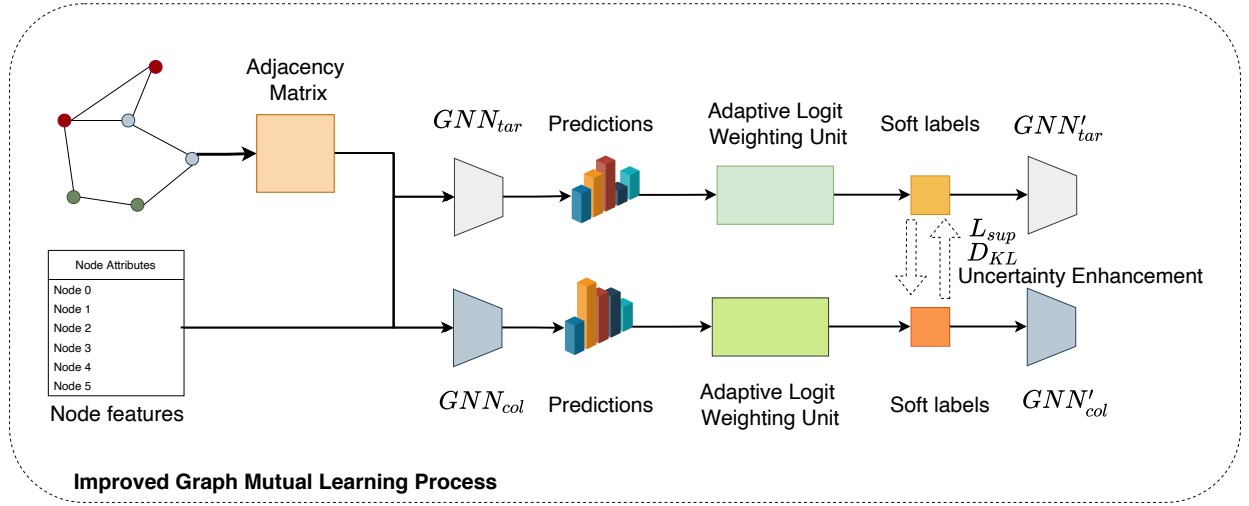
Adjacency Matrix

$GNN_{tar}$

Predictions

Adaptive Logit Weighting Unit

Soft labels

$GNN'_{tar}$

$L_{sup}$
$D_{KL}$
Uncertainty Enhancement

| Node Attributes |
|---|
| Node 0 |
| Node 1 |
| Node 2 |
| Node 3 |
| Node 4 |
| Node 5 |

Node features

$GNN_{col}$

Predictions

Adaptive Logit Weighting Unit

Soft labels

$GNN'_{col}$

Improved Graph Mutual Learning Process